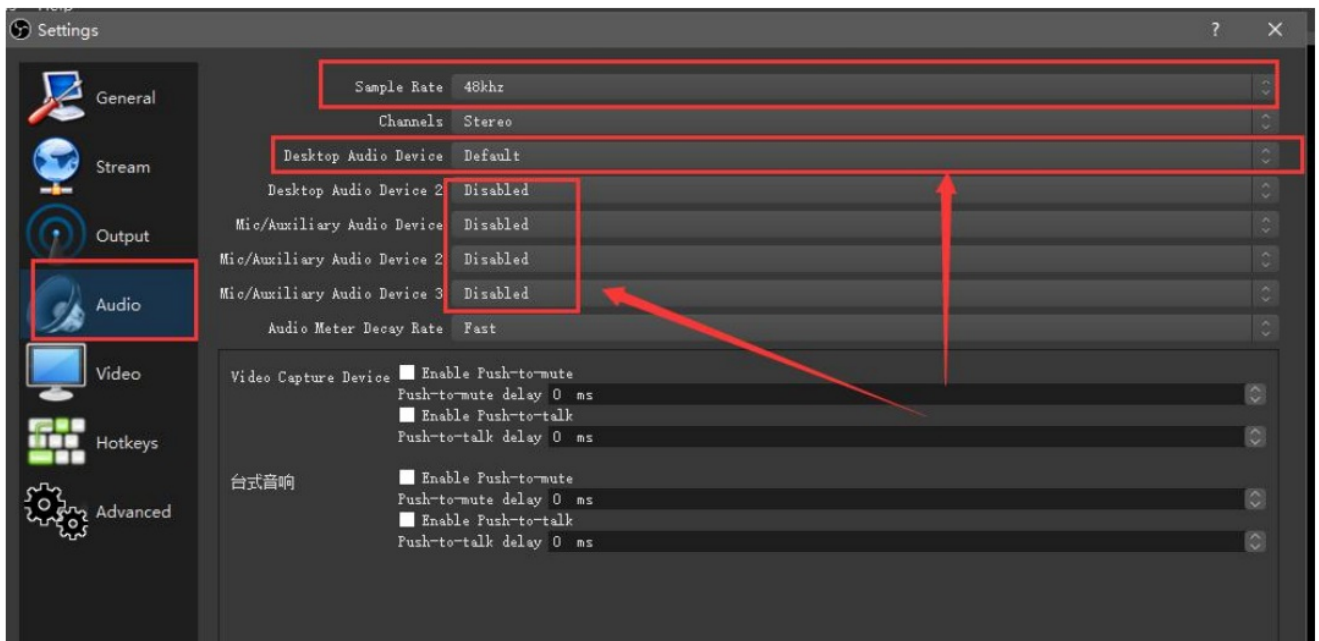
Settings

?

General

Stream

Output

Audio

Video

Hotkeys

Advanced

Sample Rate 48khz

Channels Stereo

Desktop Audio Device Default

Desktop Audio Device 2 Disabled

Mic/Auxiliary Audio Device Disabled

Mic/Auxiliary Audio Device 2 Disabled

Mic/Auxiliary Audio Device 3 Disabled

Audio Meter Decay Rate Fast

Video Capture Device
Enable Push-to-mute
Push-to-mute delay 0 ms
Enable Push-to-talk
Push-to-talk delay 0 ms

台式音响
Enable Push-to-mute
Push-to-mute delay 0 ms
Enable Push-to-talk
Push-to-talk delay 0 ms